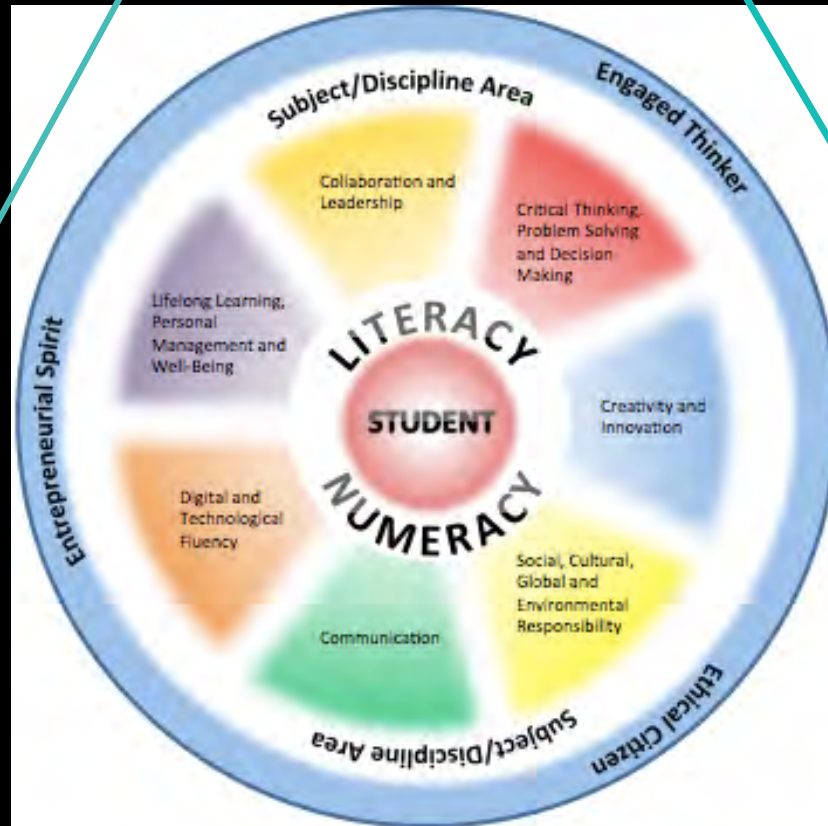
Subject/Discipline Area

Engaged Thinker

Collaboration and Leadership

Critical Thinking, Problem Solving and Decision Making

Lifelong Learning, Personal Management and Well-Being

Entrepreneurial Spirit

LITERACY

STUDENT

NUMERACY

Creativity and Innovation

Digital and Technological Fluency

Social, Cultural, Global and Environmental Responsibility

Communication

Subject/Discipline Area

Ethical Citizen